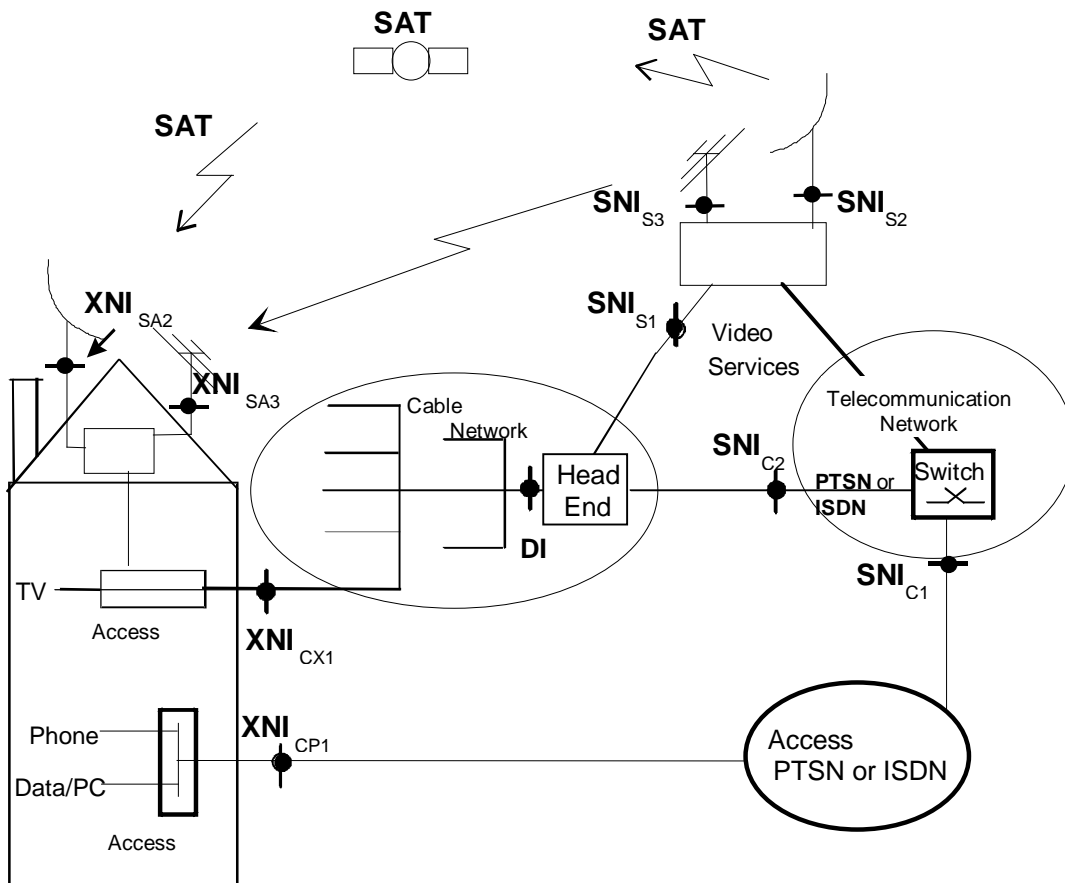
SAT

SAT

SAT

$SNI_{S3}$

$SNI_{S2}$

$XNI_{SA2}$

$SNI_{S1}$

Video Services

$XNI_{SA3}$

Cable Network

Telecommunication Network

$SNI_{C2}$

Head End

PTSN or ISDN

Switch

DI

TV

$SNI_{C1}$

Access

$XNI_{CX1}$

$XNI_{CP1}$

Phone

Data/PC

Access PTSN or ISDN

Access